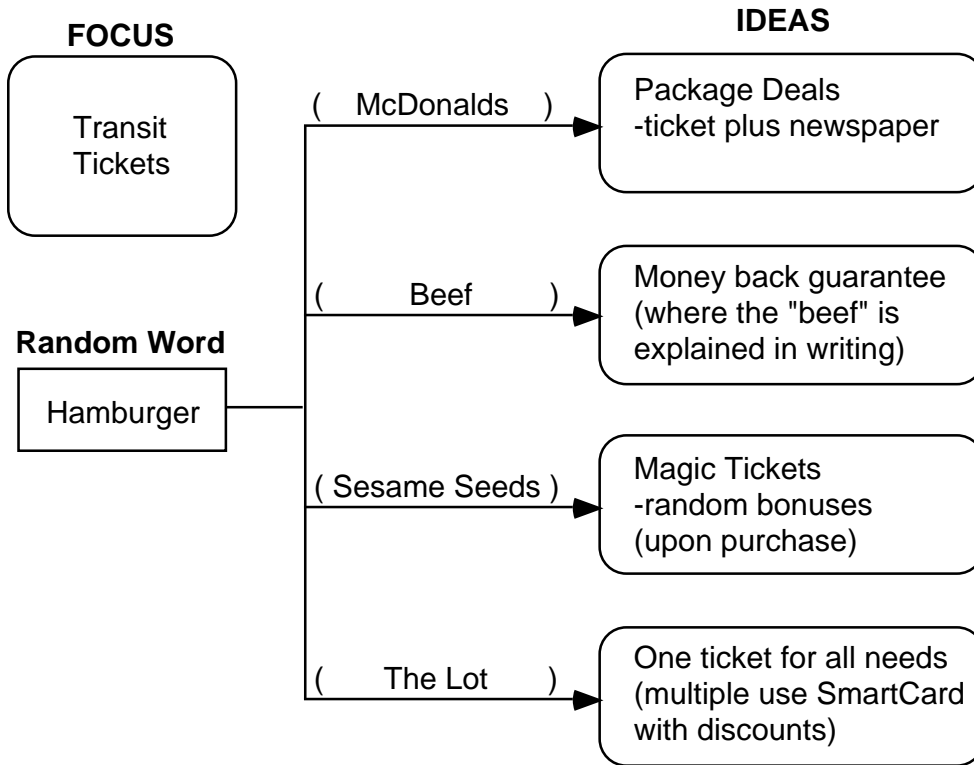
FOCUS

Transit Tickets

IDEAS

( McDonalds )

Package Deals
-ticket plus newspaper

( Beef )

Money back guarantee (where the "beef" is explained in writing)

Random Word

Hamburger

( Sesame Seeds )

Magic Tickets
-random bonuses (upon purchase)

( The Lot )

One ticket for all needs (multiple use SmartCard with discounts)